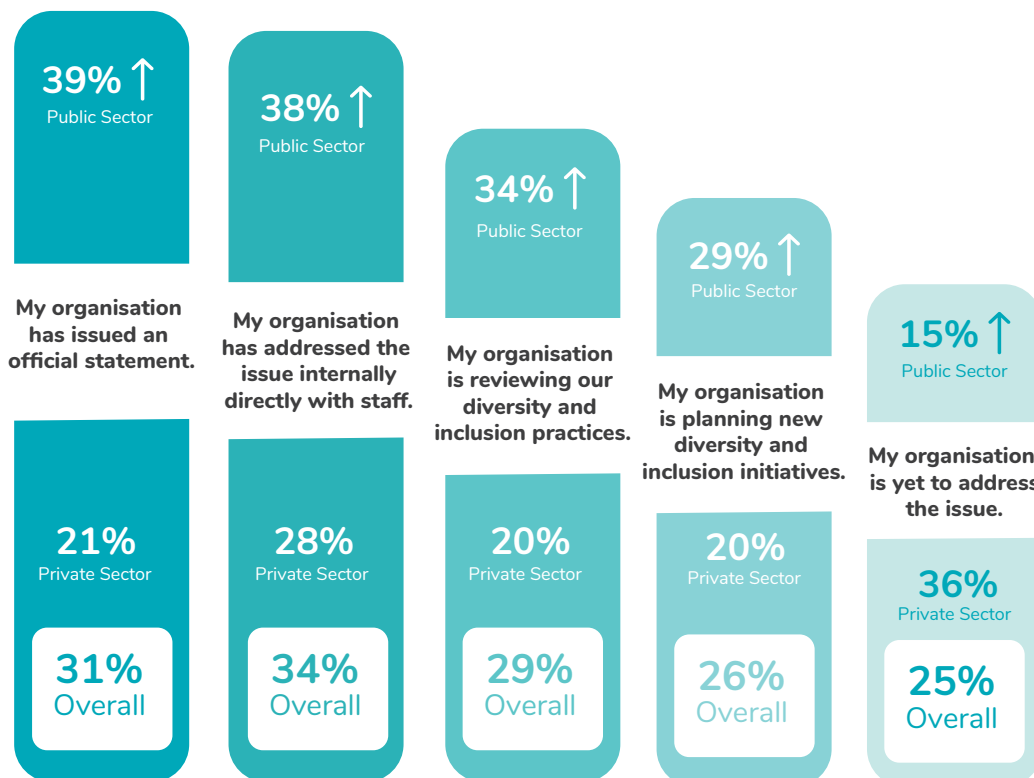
39% ↑
Public Sector

My organisation has issued an official statement.

21%
Private Sector

31%
Overall

38% ↑
Public Sector

My organisation has addressed the issue internally directly with staff.

28%
Private Sector

34%
Overall

34% ↑
Public Sector

My organisation is reviewing our diversity and inclusion practices.

20%
Private Sector

29%
Overall

29% ↑
Public Sector

My organisation is planning new diversity and inclusion initiatives.

20%
Private Sector

26%
Overall

15% ↑
Public Sector

My organisation is yet to address the issue.

36%
Private Sector

25%
Overall